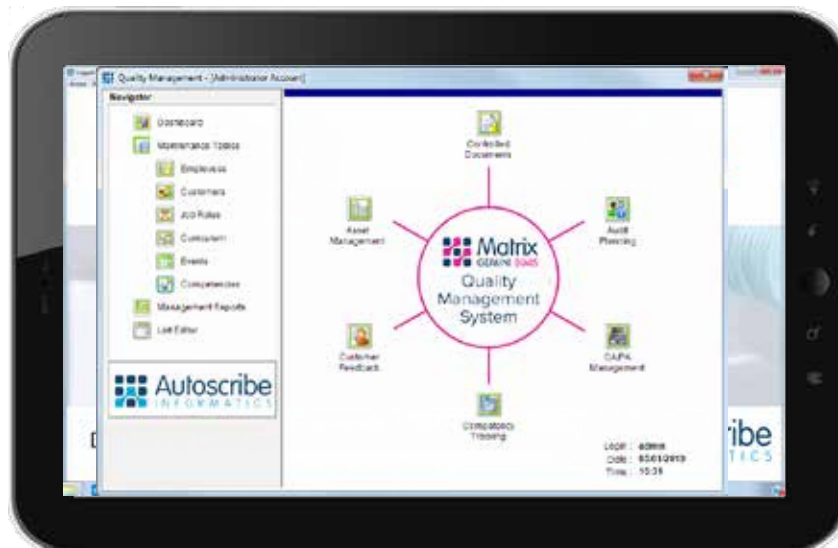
Quality Management - [Administrator Account]

Navigator

Dashboard

Maintenance Tables

Employees

Customers

Job Roles

Curriculum

Events

Competencies

Management Reports

List Editor

Autoscribe
INFORMATICS

Controlled Documents

Asset Management

Audit Planning

Matrix
GEMINI QMS

Quality Management System

Customer Feedback

CAPA Management

Competency Training

User : admin
Date : 03/01/2013
Time : 10:35

ribe
TICS